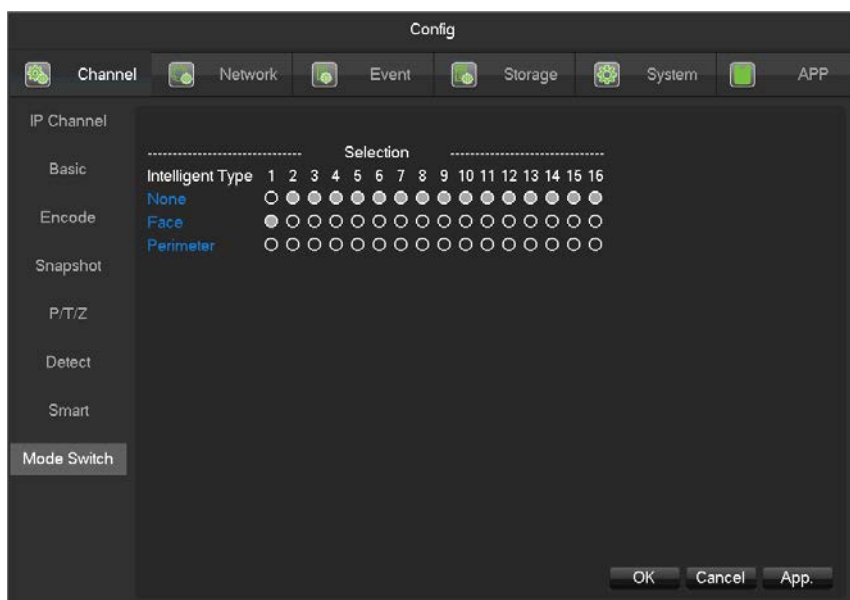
Config

Channel Network Event Storage System APP

IP Channel

Basic

Encode

Snapshot

P/T/Z

Detect

Smart

Mode Switch

------------------------------ Selection ------------------------------

| Intelligent Type | 1 | 2 | 3 | 4 | 5 | 6 | 7 | 8 | 9 | 10 | 11 | 12 | 13 | 14 | 15 | 16 |
|---|---|---|---|---|---|---|---|---|---|---|---|---|---|---|---|---|
| None | ○ | ● | ● | ● | ● | ● | ● | ● | ● | ● | ● | ● | ● | ● | ● | ● |
| Face | ● | ○ | ○ | ○ | ○ | ○ | ○ | ○ | ○ | ○ | ○ | ○ | ○ | ○ | ○ | ○ |
| Perimeter | ○ | ○ | ○ | ○ | ○ | ○ | ○ | ○ | ○ | ○ | ○ | ○ | ○ | ○ | ○ | ○ |

OK Cancel App.